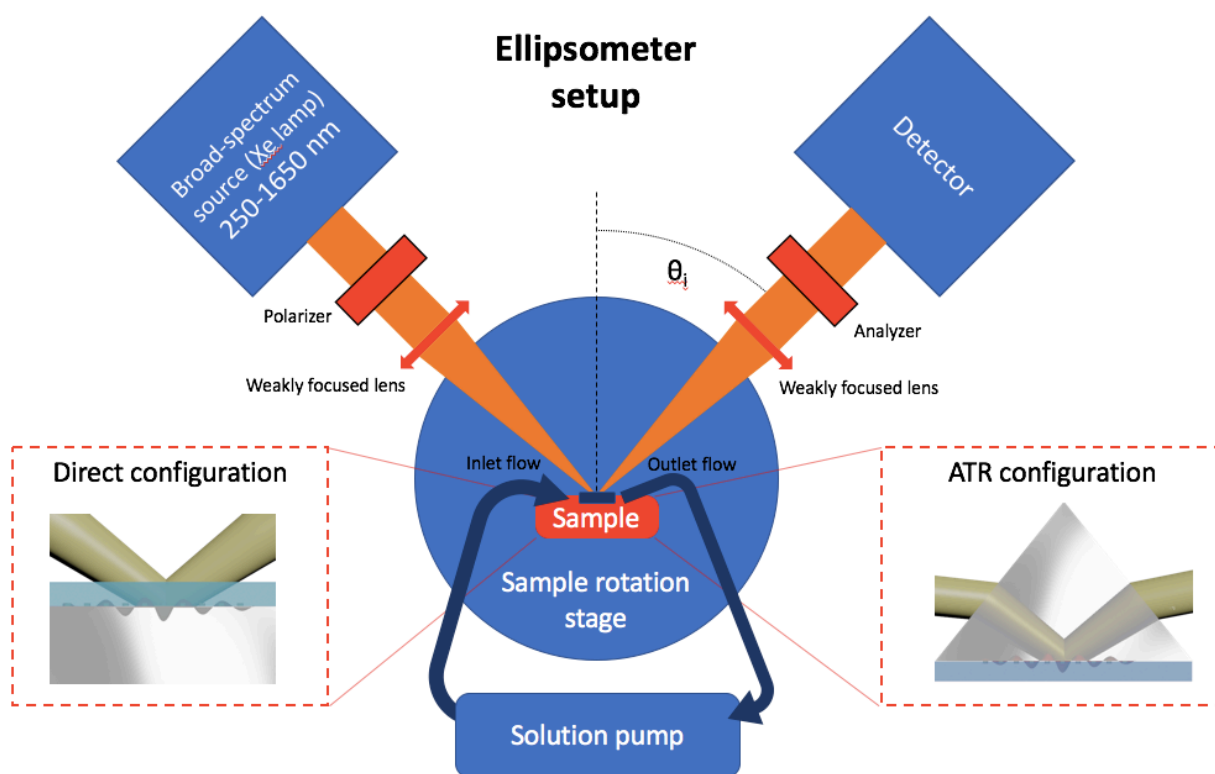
Ellipsometer setup

Broad-spectrum source (Xe lamp) 250-1650 nm

Detector

$\theta_i$

Polarizer

Analyzer

Weakly focused lens

Weakly focused lens

Direct configuration

Inlet flow

Outlet flow

ATR configuration

Sample

Sample rotation stage

Solution pump